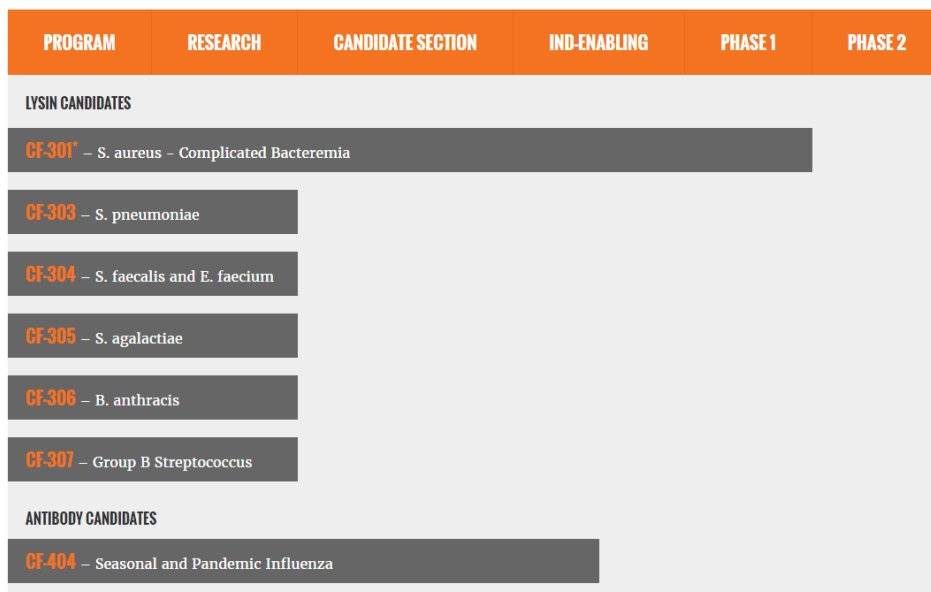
| PROGRAM | RESEARCH | CANDIDATE SECTION | IND-ENABLING | PHASE 1 | PHASE 2 |
|---|---|---|---|---|---|

LYSIN CANDIDATES

CF-301* – S. aureus - Complicated Bacteremia

CF-303 – S. pneumoniae

CF-304 – S. faecalis and E. faecium

CF-305 – S. agalactiae

CF-306 – B. anthracis

CF-307 – Group B Streptococcus

ANTIBODY CANDIDATES

CF-404 – Seasonal and Pandemic Influenza